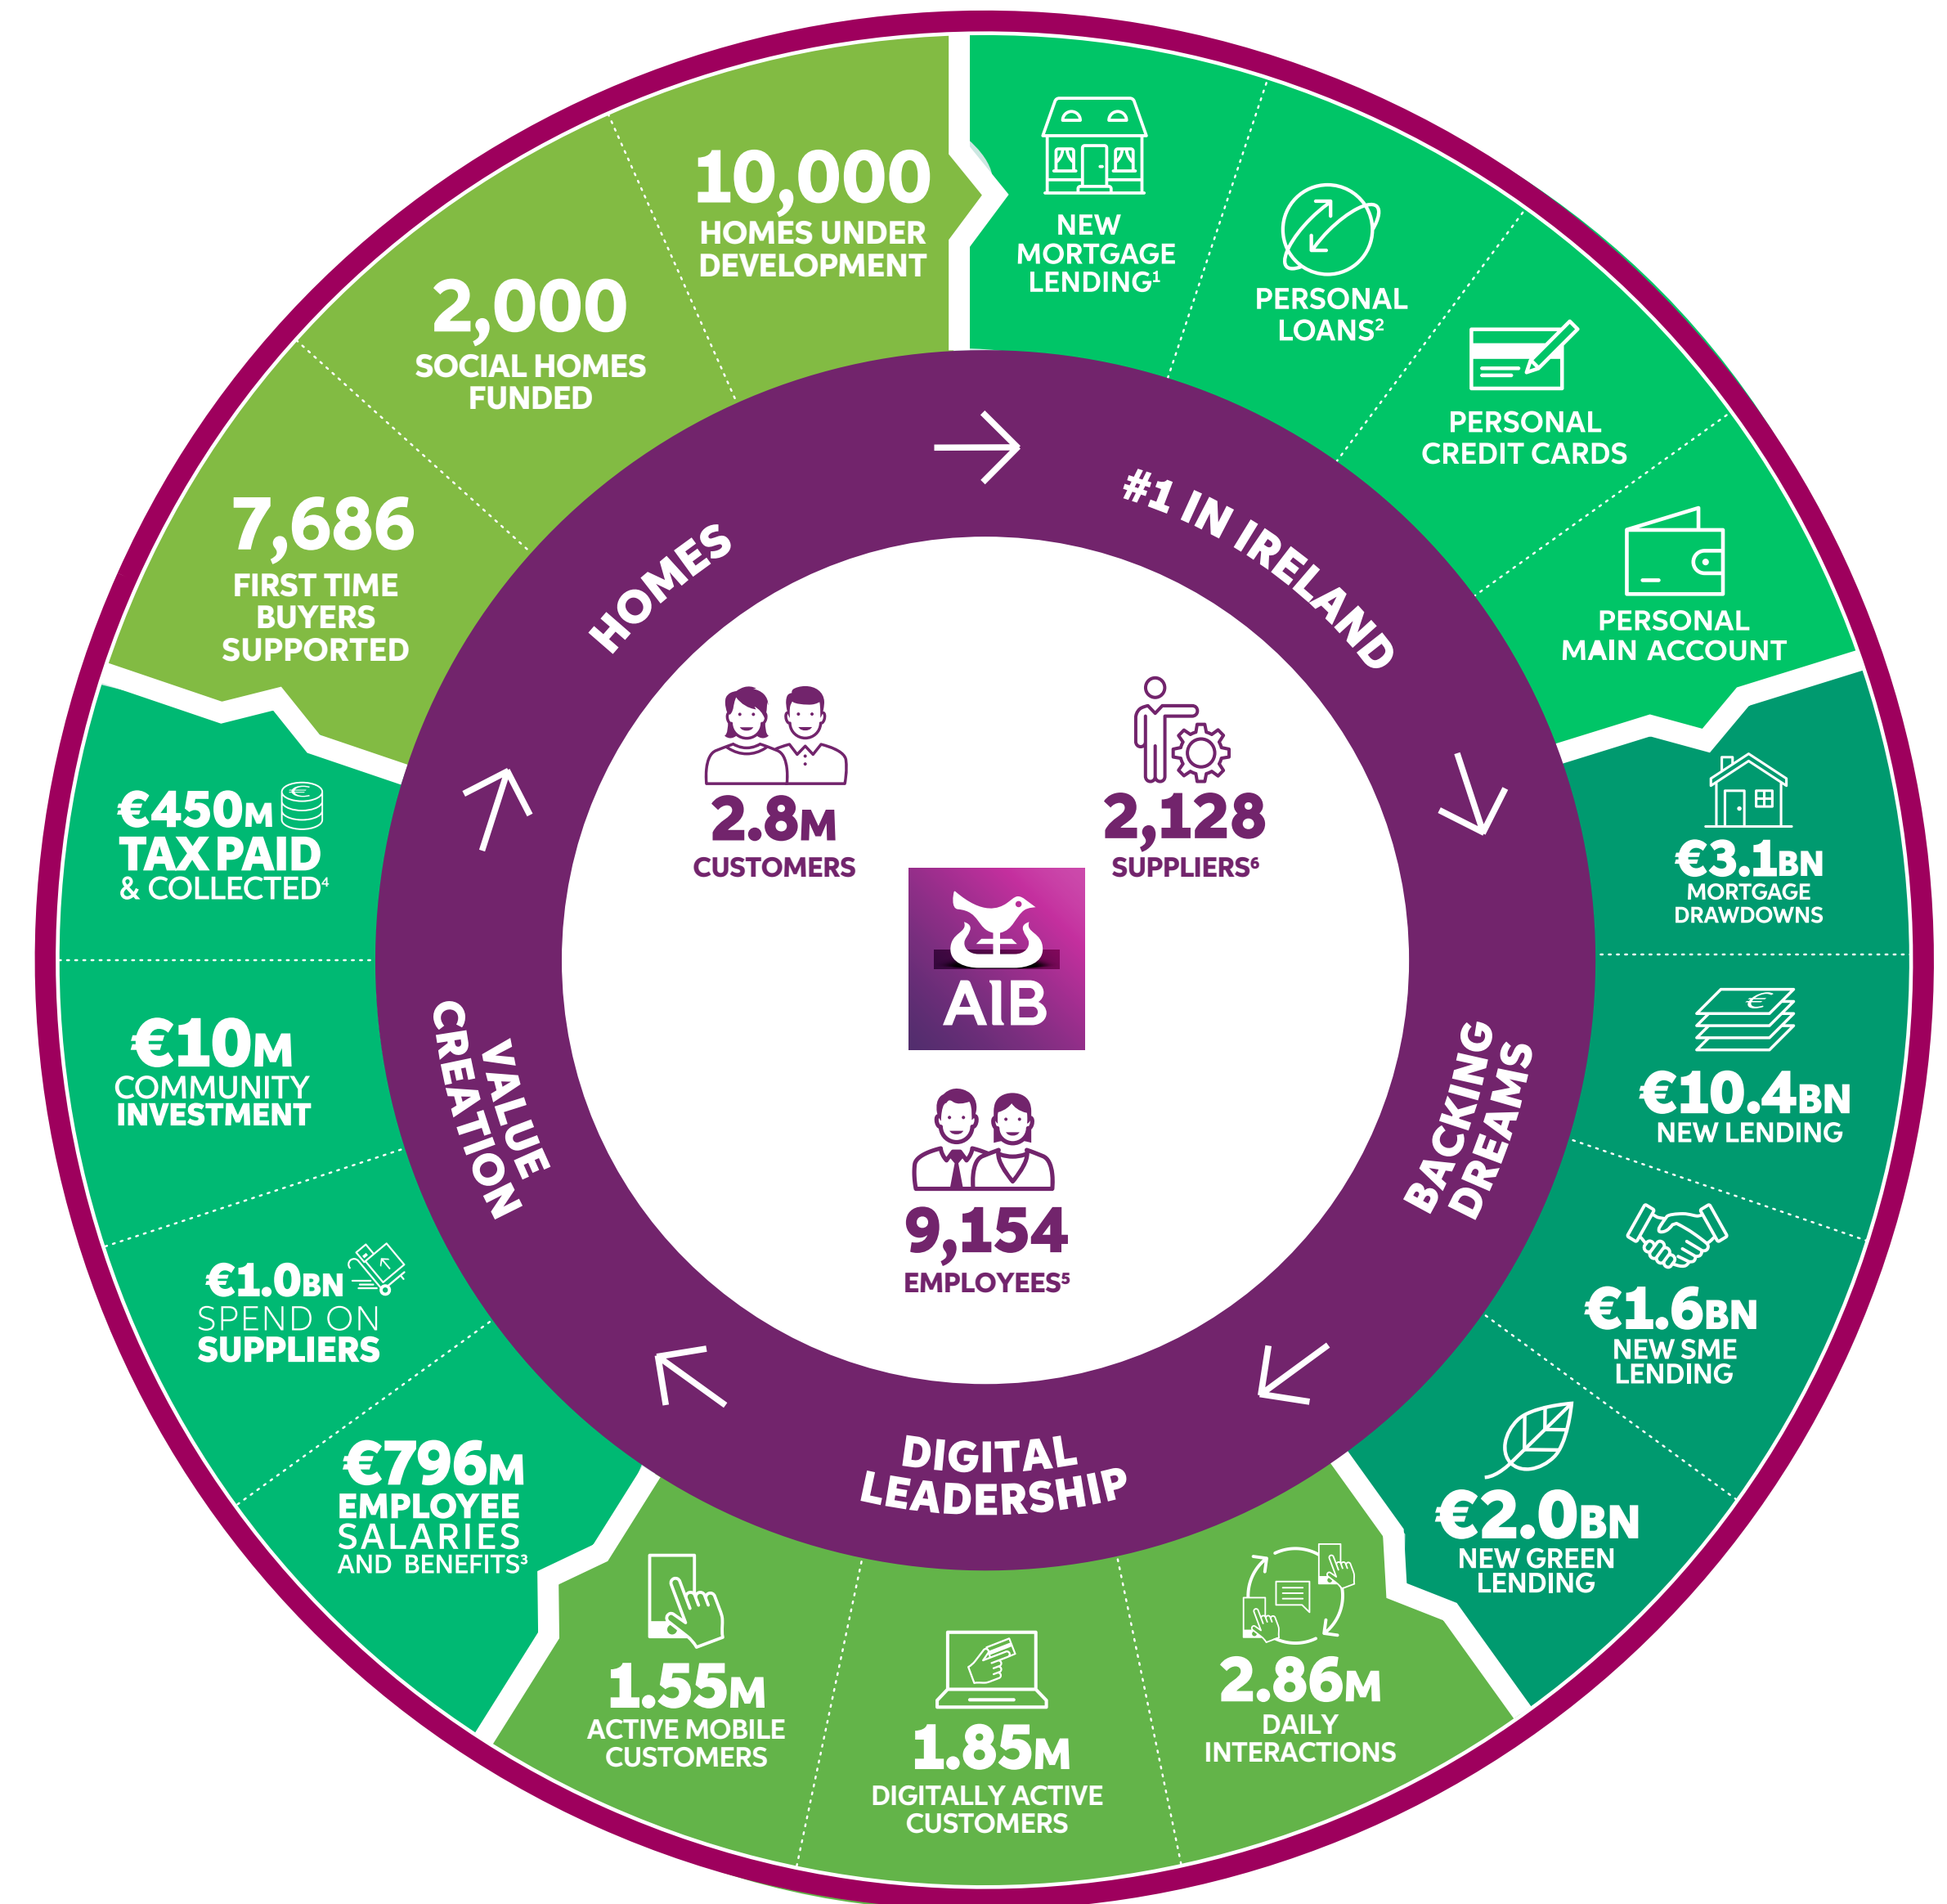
10,000
HOMES UNDER DEVELOPMENT

NEW MORTGAGE LENDING$^1$

PERSONAL LOANS$^2$

PERSONAL CREDIT CARDS

PERSONAL MAIN ACCOUNT

€3.1BN
MORTGAGE DRAWDOWNS

€10.4BN
NEW LENDING

€1.6BN
NEW SME LENDING

€2.0BN
NEW GREEN LENDING

2.86M
DAILY INTERACTIONS

1.85M
DIGITALLY ACTIVE CUSTOMERS

1.55M
ACTIVE MOBILE CUSTOMERS

€796M
EMPLOYEE SALARIES AND BENEFITS$^3$

€1.0BN
SPEND ON SUPPLIERS

€10M
COMMUNITY INVESTMENT

€450M
TAX PAID & COLLECTED$^4$

7,686
FIRST TIME BUYERS SUPPORTED

2,000
SOCIAL HOMES FUNDED

HOMES

#1 IN IRELAND

BACKING DREAMS

DIGITAL LEADERSHIP

VALUE CREATION

2.8M
CUSTOMERS

2,128
SUPPLIERS$^6$

AIB

9,154
EMPLOYEES$^5$